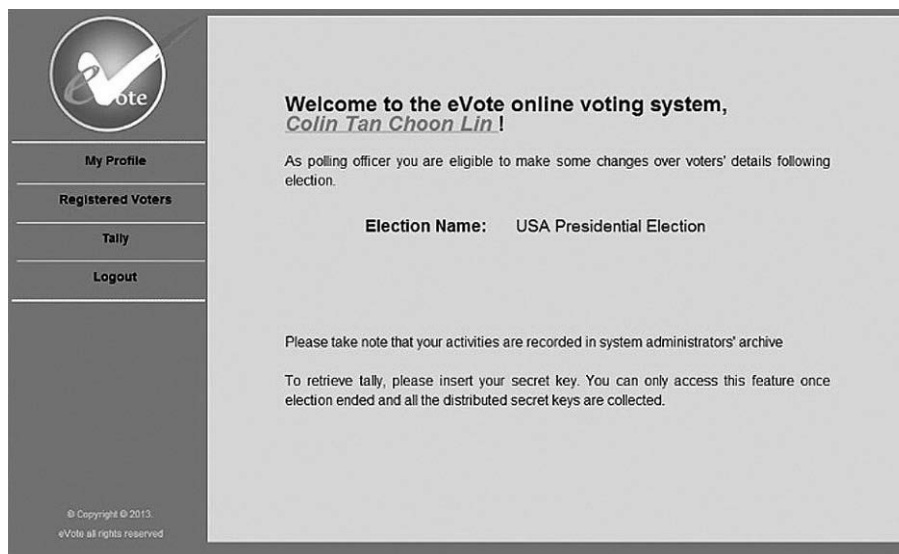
eVote

My Profile

Registered Voters

Tally

Logout

© Copyright © 2013.
eVote all rights reserved

Welcome to the eVote online voting system,
Colin Tan Choon Lin !

As polling officer you are eligible to make some changes over voters' details following election.

Election Name: USA Presidential Election

Please take note that your activities are recorded in system administrators' archive

To retrieve tally, please insert your secret key. You can only access this feature once election ended and all the distributed secret keys are collected.